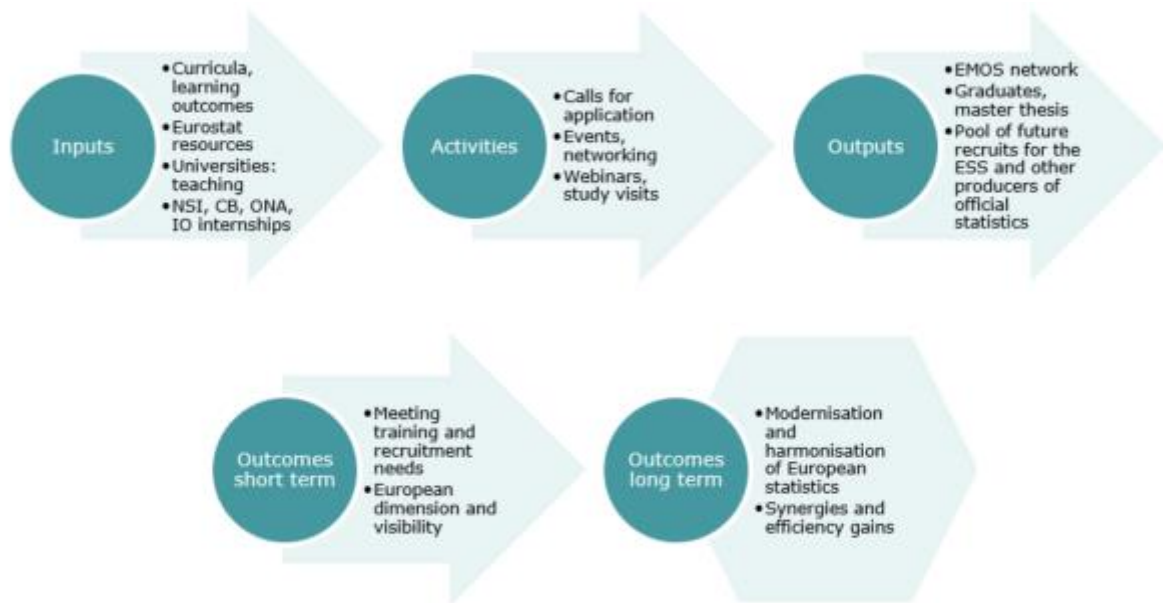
Inputs

• Curricula, learning outcomes
• Eurostat resources
• Universities: teaching
• NSI, CB, ONA, IO internships

Activities

• Calls for application
• Events, networking
• Webinars, study visits

Outputs

• EMOS network
• Graduates, master thesis
• Pool of future recruits for the ESS and other producers of official statistics

Outcomes short term

• Meeting training and recruitment needs
• European dimension and visibility

Outcomes long term

• Modernisation and harmonisation of European statistics
• Synergies and efficiency gains